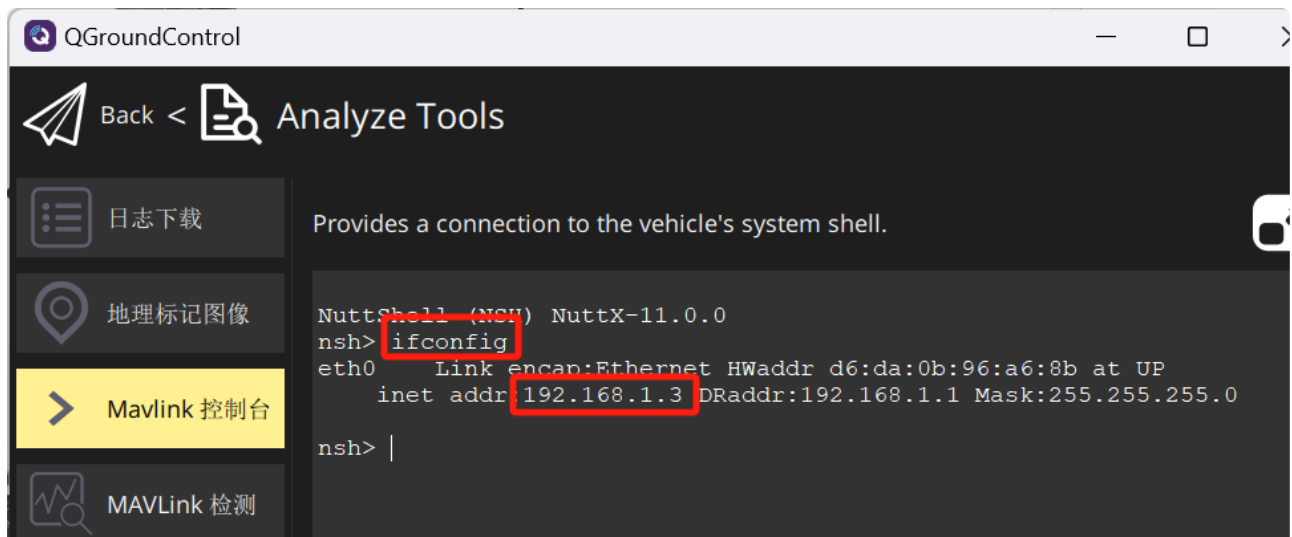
QGroundControl

Back < Analyze Tools

日志下载

地理标记图像

Mavlink 控制台

MAVLink 检测

Provides a connection to the vehicle's system shell.

NuttShell (NSH) NuttX-11.0.0
nsh> ifconfig
eth0 Link encap:Ethernet HWaddr d6:da:0b:96:a6:8b at UP
inet addr:192.168.1.3 DRaddr:192.168.1.1 Mask:255.255.255.0

nsh>